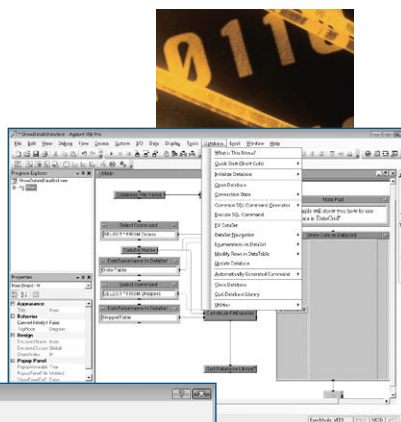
ShowDataInDataGrid - Agilent VEE Pro

File Edit View Debug Flow Device I/O Data Display Tools Database Excel Window Help

Program Explorer

Main

Database File Name

Select Command

SELECT * FROM Orders

Data Table Name

Data Table/Name in DataSet

Orders Table

Select Command

SELECT * FROM Projects

Data Table/Name in DataSet

ProjectTable

Properties

Appearance

Behavior

Design

Popup Panel

What is This Menu?

Quick Start (Short Cuts)

Initialize Database

Open Database

Connection State

Common SQL Command Generator

Execute SQL Command

Fill DataSet

DataSet Navigation

Expressions on DataSet

Modify Rows in DataTable

Update Database

Automatically Generated Command

Close Database

Quit Database Library

Utilities

Note Pad

When Query is Executed

Exit Database Library

Exit/Mode VEE